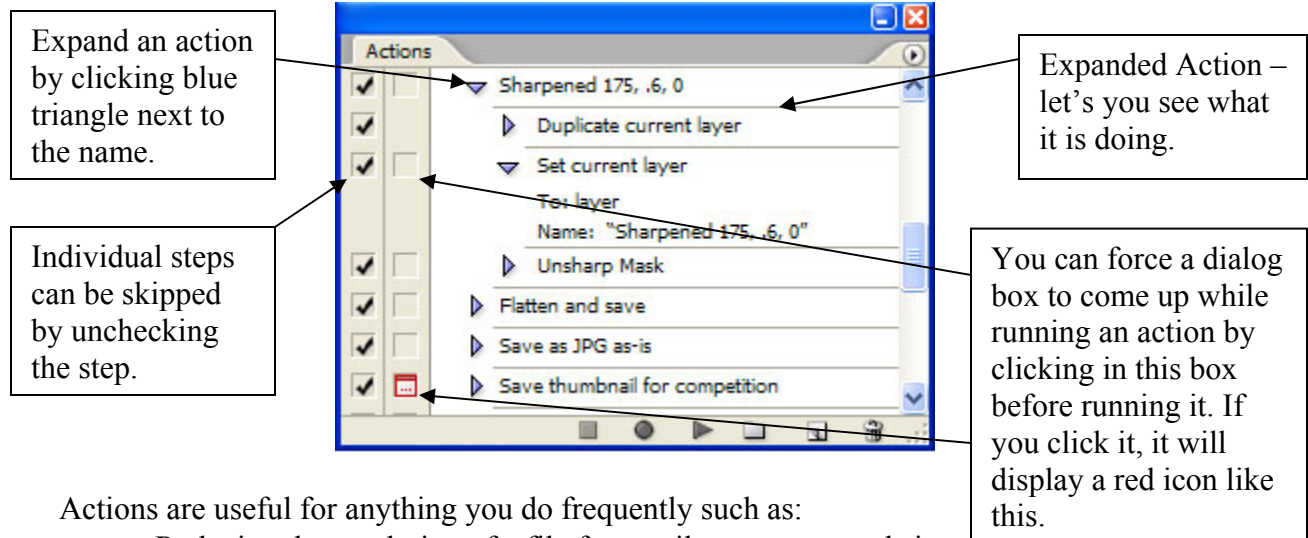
Expand an action by clicking blue triangle next to the name.

Individual steps can be skipped by unchecking the step.

Actions

Sharpened 175, .6, 0

Duplicate current layer

Set current layer

To: layer

Name: "Sharpened 175, .6, 0"

Unsharp Mask

Flatten and save

Save as JPG as-is

Save thumbnail for competition

Expanded Action – let's you see what it is doing.

You can force a dialog box to come up while running an action by clicking in this box before running it. If you click it, it will display a red icon like this.

Actions are useful for anything you do frequently such as: